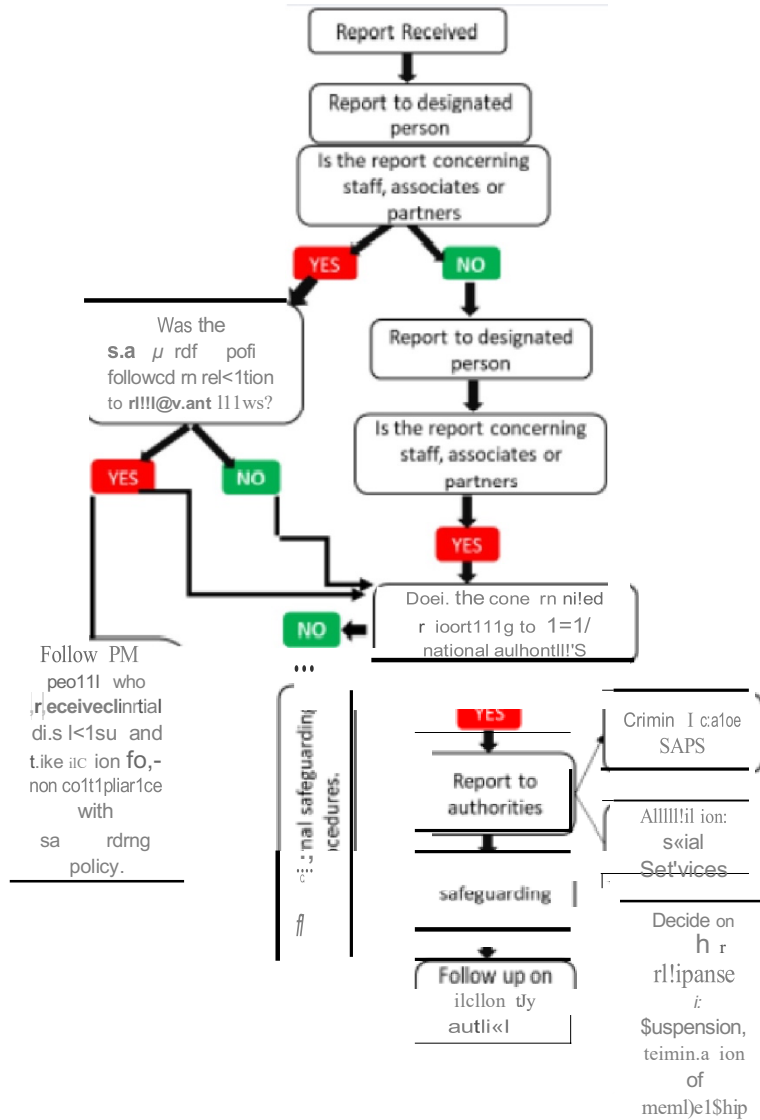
Report Received

Report to designated person

Is the report concerning staff, associates or partners

YES

NO

Was the s.a µ rdf pofi followcd rn rel<1tion to rl!!!l@v.ant l11ws?

Report to designated person

Is the report concerning staff, associates or partners

YES

NO

YES

Doei. the cone rn ni!ed r ioort111g to 1=1/ national aulhontll!'S

NO

Follow PM peo11l who ,r eceiveclinrtial di.s l<1su and t.ike ilC ion fo,- non co1t1pliar1ce with sa rdrng policy.

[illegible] nal safeguarding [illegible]cedures.

YES

Report to authorities

Crimin I c:a1oe SAPS

Alllll!il ion: s«ial Set'vices

safeguarding

Decide on h r rl!ipanse i: $uspension, teimin.a ion of meml)e1$hip

Follow up on ilcllon tJy autli«l